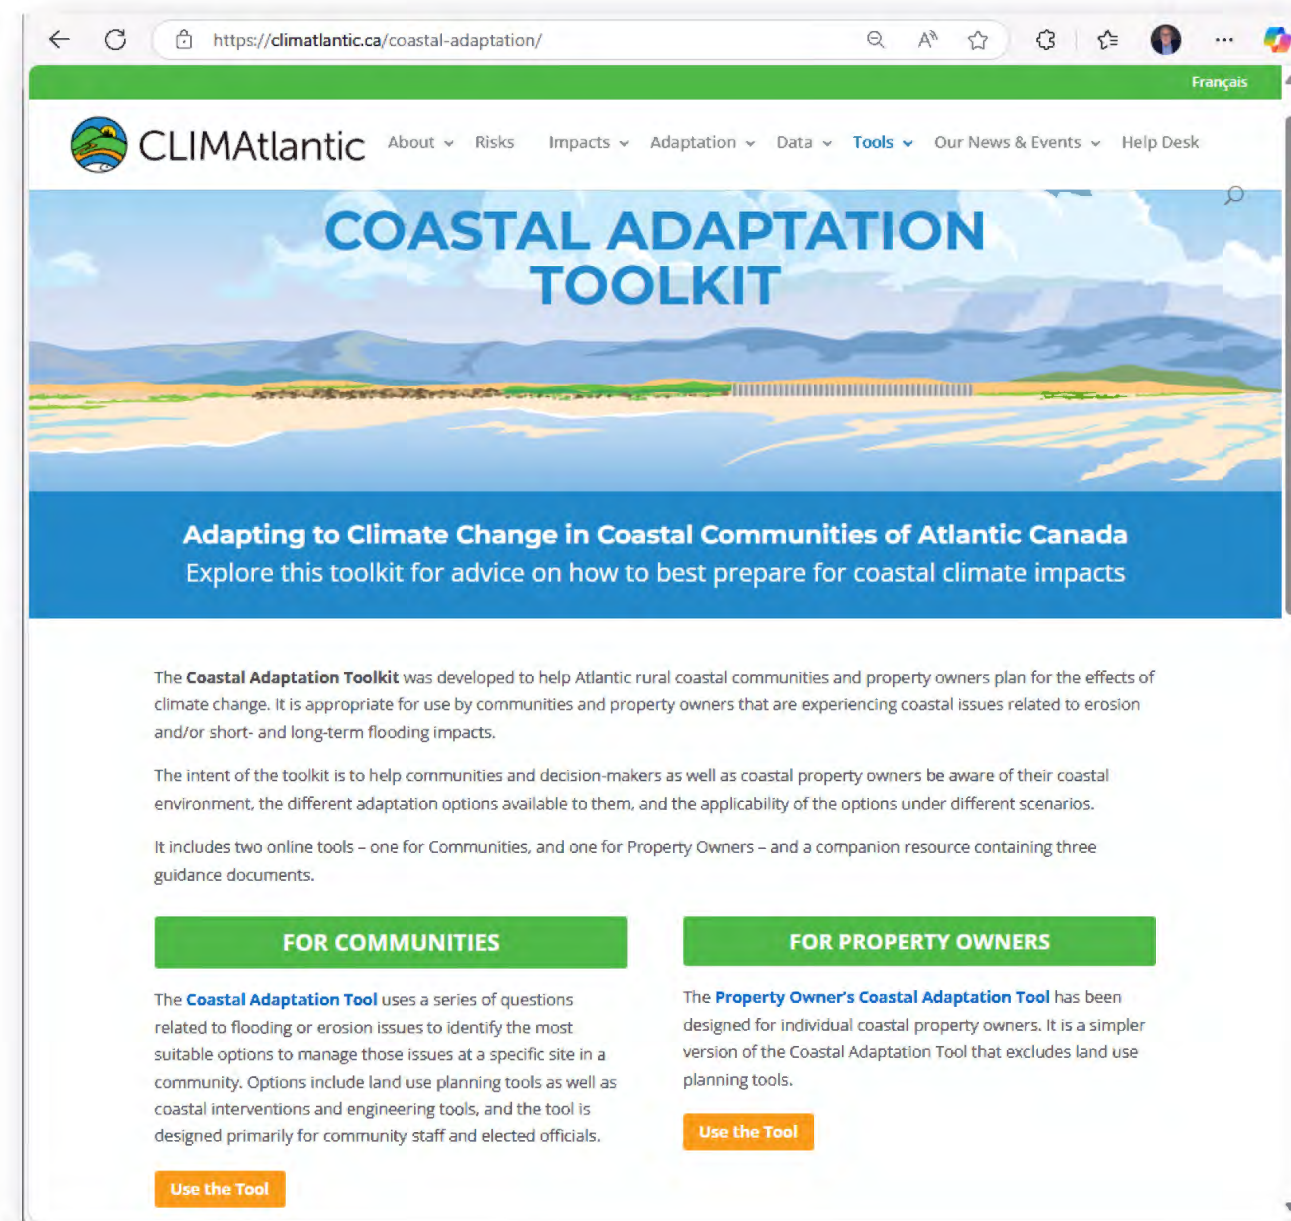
https://climatlantic.ca/coastal-adaptation/

Français

CLIMAtlantic About Risks Impacts Adaptation Data Tools Our News & Events Help Desk

COASTAL ADAPTATION TOOLKIT

Adapting to Climate Change in Coastal Communities of Atlantic Canada
Explore this toolkit for advice on how to best prepare for coastal climate impacts

The Coastal Adaptation Toolkit was developed to help Atlantic rural coastal communities and property owners plan for the effects of climate change. It is appropriate for use by communities and property owners that are experiencing coastal issues related to erosion and/or short- and long-term flooding impacts.

The intent of the toolkit is to help communities and decision-makers as well as coastal property owners be aware of their coastal environment, the different adaptation options available to them, and the applicability of the options under different scenarios.

It includes two online tools – one for Communities, and one for Property Owners – and a companion resource containing three guidance documents.

FOR COMMUNITIES

The Coastal Adaptation Tool uses a series of questions related to flooding or erosion issues to identify the most suitable options to manage those issues at a specific site in a community. Options include land use planning tools as well as coastal interventions and engineering tools, and the tool is designed primarily for community staff and elected officials.

Use the Tool

FOR PROPERTY OWNERS

The Property Owner's Coastal Adaptation Tool has been designed for individual coastal property owners. It is a simpler version of the Coastal Adaptation Tool that excludes land use planning tools.

Use the Tool